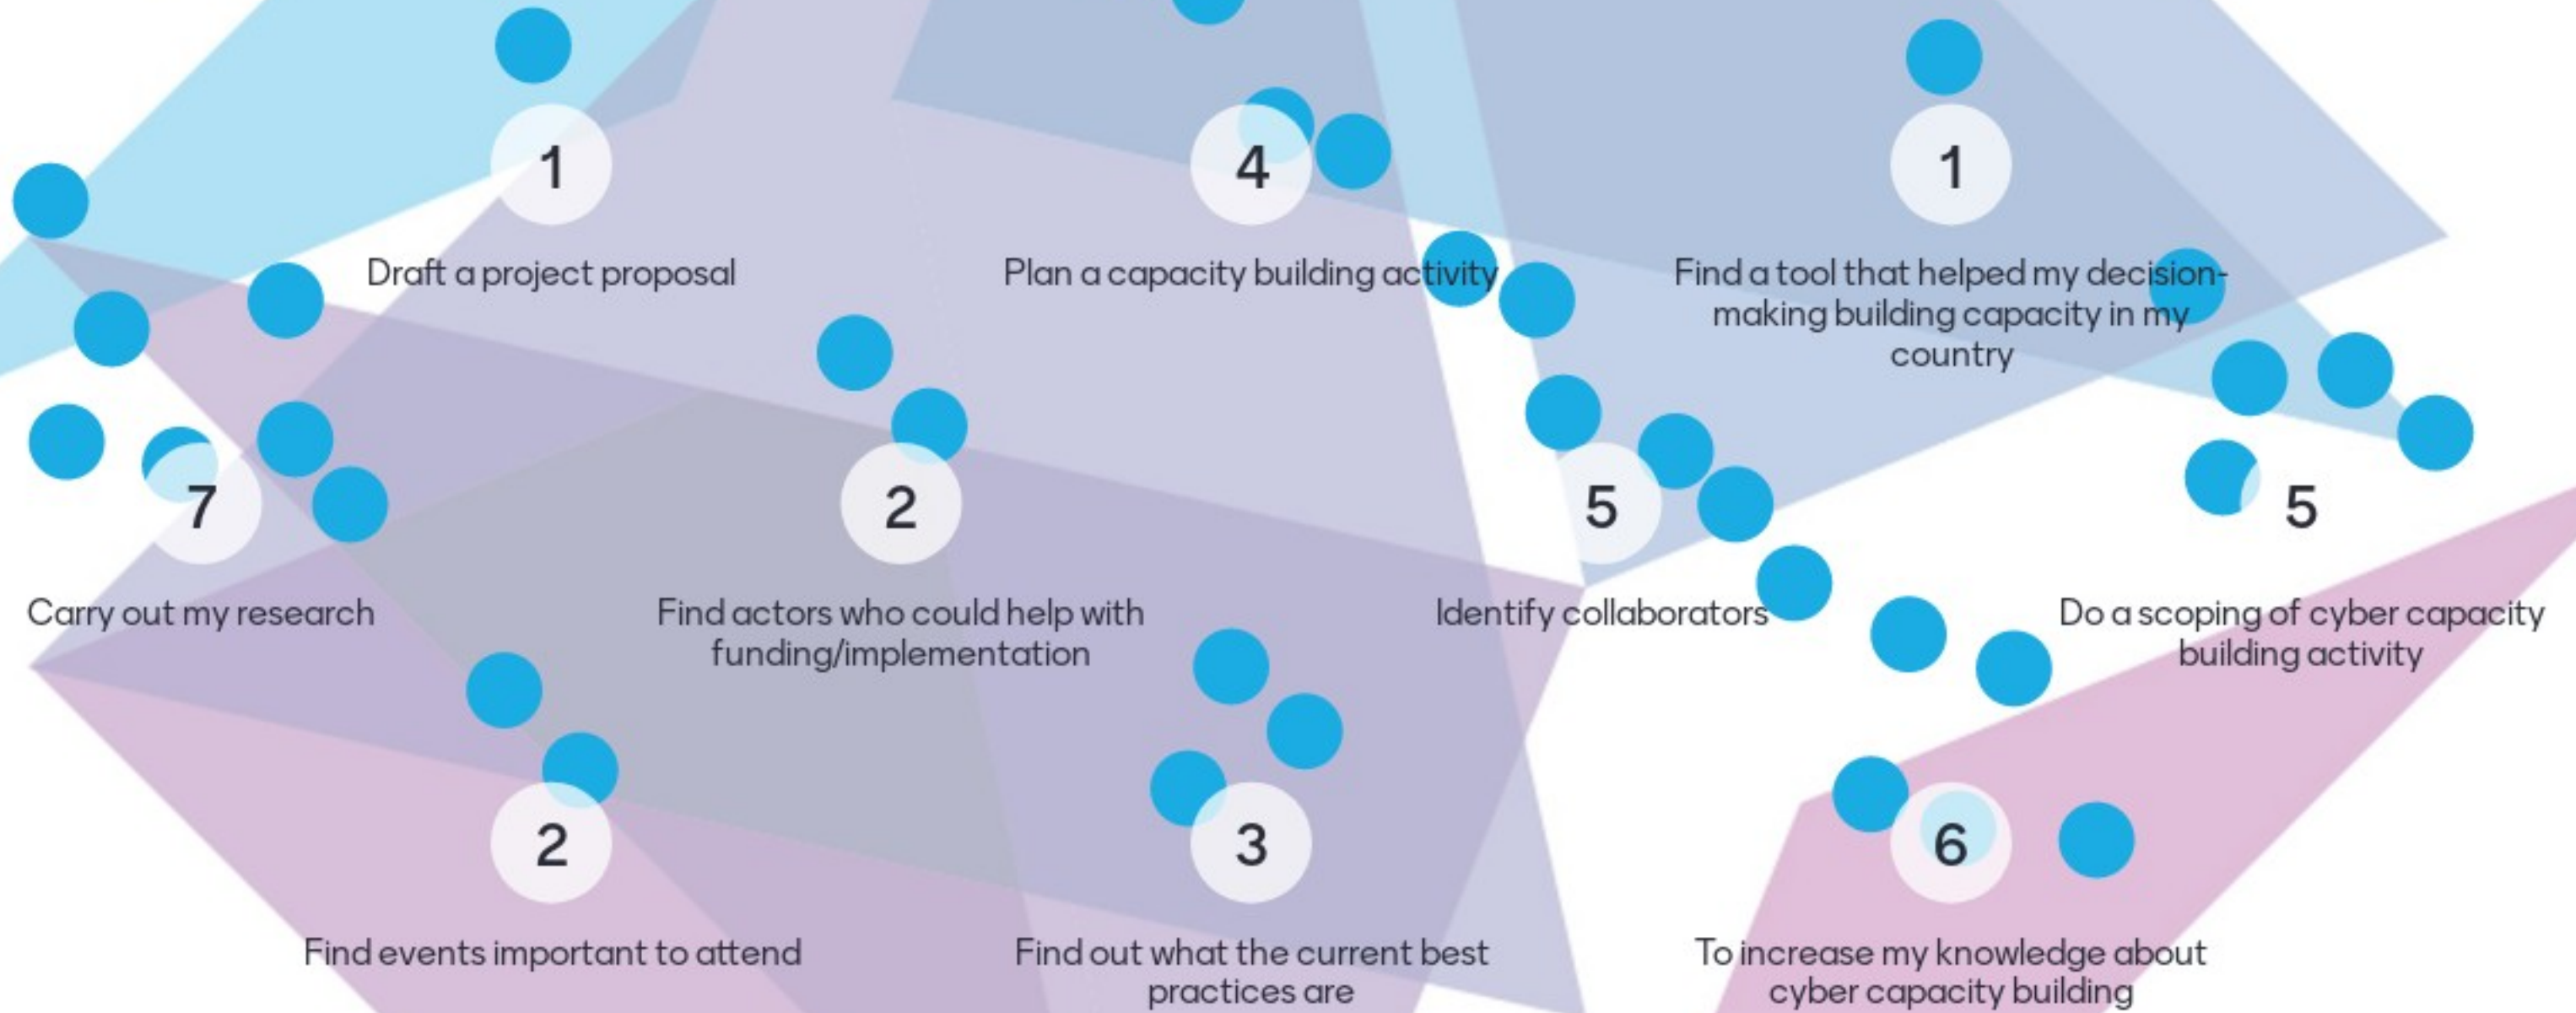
1

Draft a project proposal

4

Plan a capacity building activity

1

Find a tool that helped my decision-making building capacity in my country

7

Carry out my research

2

Find actors who could help with funding/implementation

5

Identify collaborators

5

Do a scoping of cyber capacity building activity

2

Find events important to attend

3

Find out what the current best practices are

6

To increase my knowledge about cyber capacity building